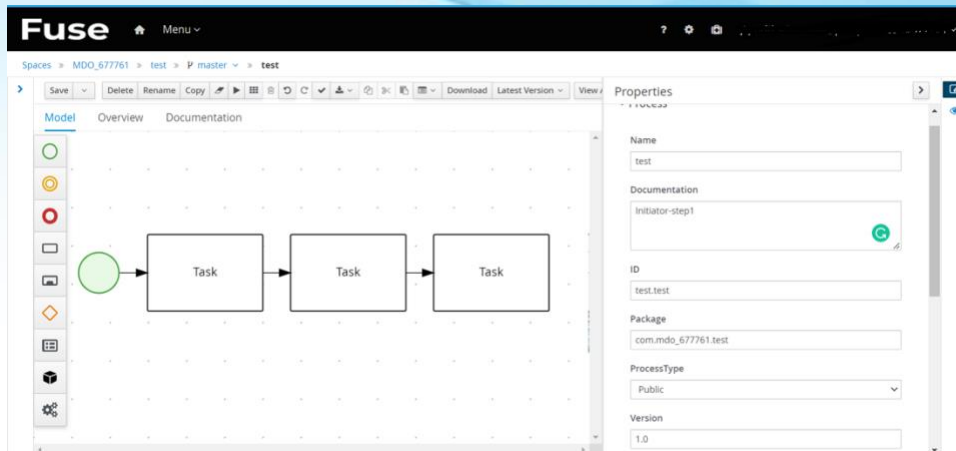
Fuse Menu

Spaces » MDO_677761 » test » master » test

Save Delete Rename Copy Download Latest Version View

Model Overview Documentation

Task Task Task

Properties

Process

Name
test

Documentation
Initiator-step1

ID
test.test

Package
com.mdo_677761.test

ProcessType
Public

Version
1.0